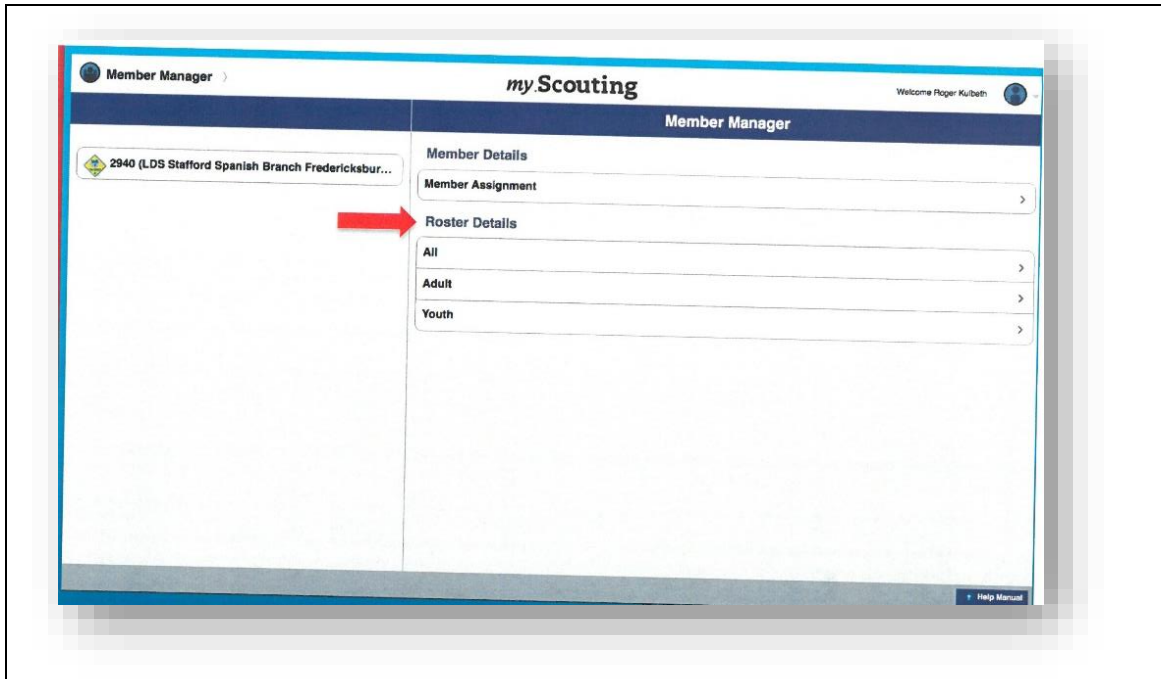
Member Manager

my.Scouting

Welcome Roger Kulbeth

Member Manager

2940 (LDS Stafford Spanish Branch Fredericksbur...

Member Details

Member Assignment

Roster Details

All

Adult

Youth

Help Manual